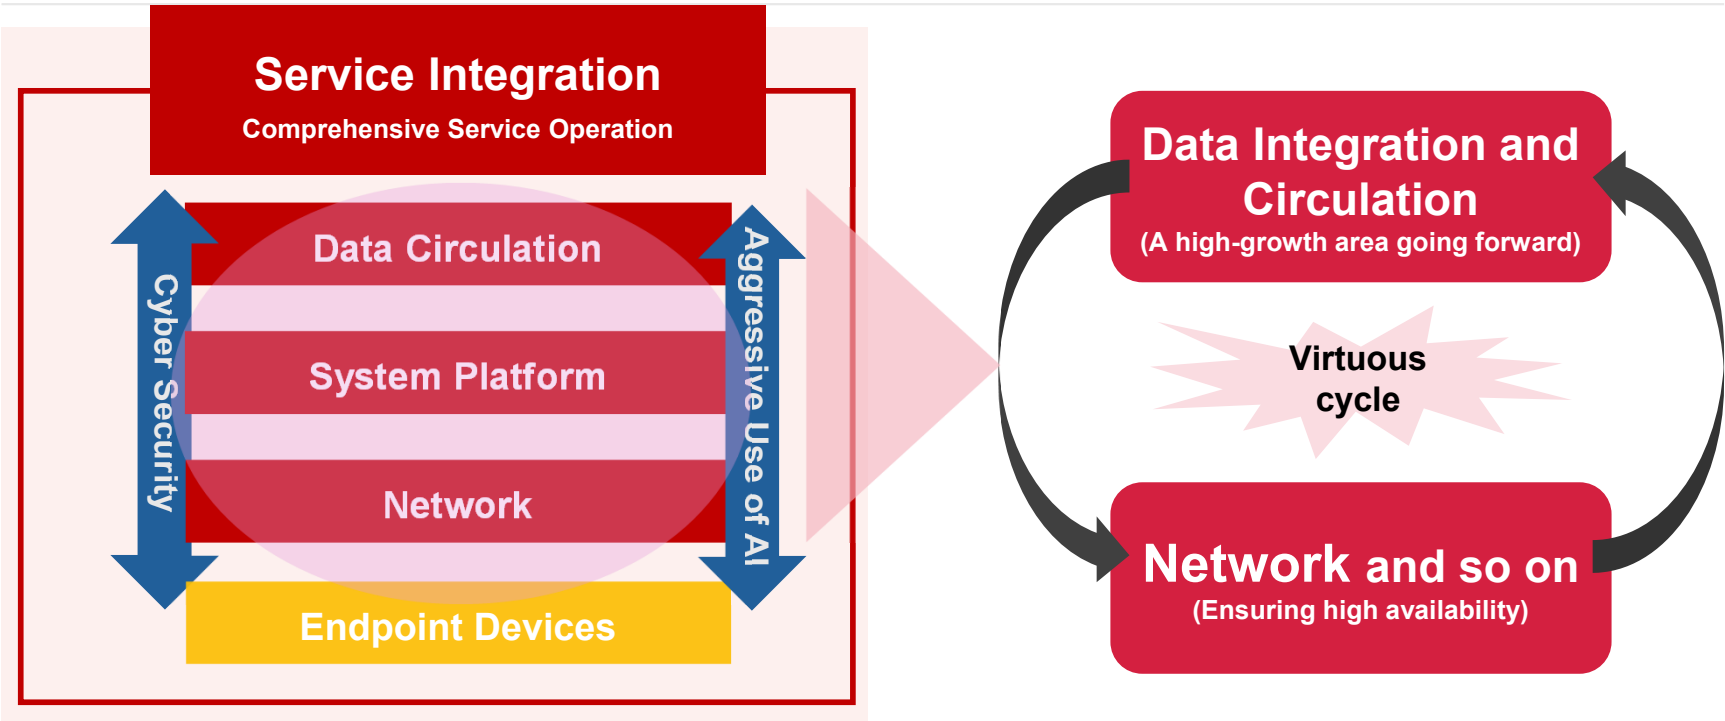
Service Integration
Comprehensive Service Operation

Cyber Security

Data Circulation

System Platform

Network

Endpoint Devices

Aggressive Use of AI

Data Integration and Circulation
(A high-growth area going forward)

Virtuous cycle

Network and so on
(Ensuring high availability)